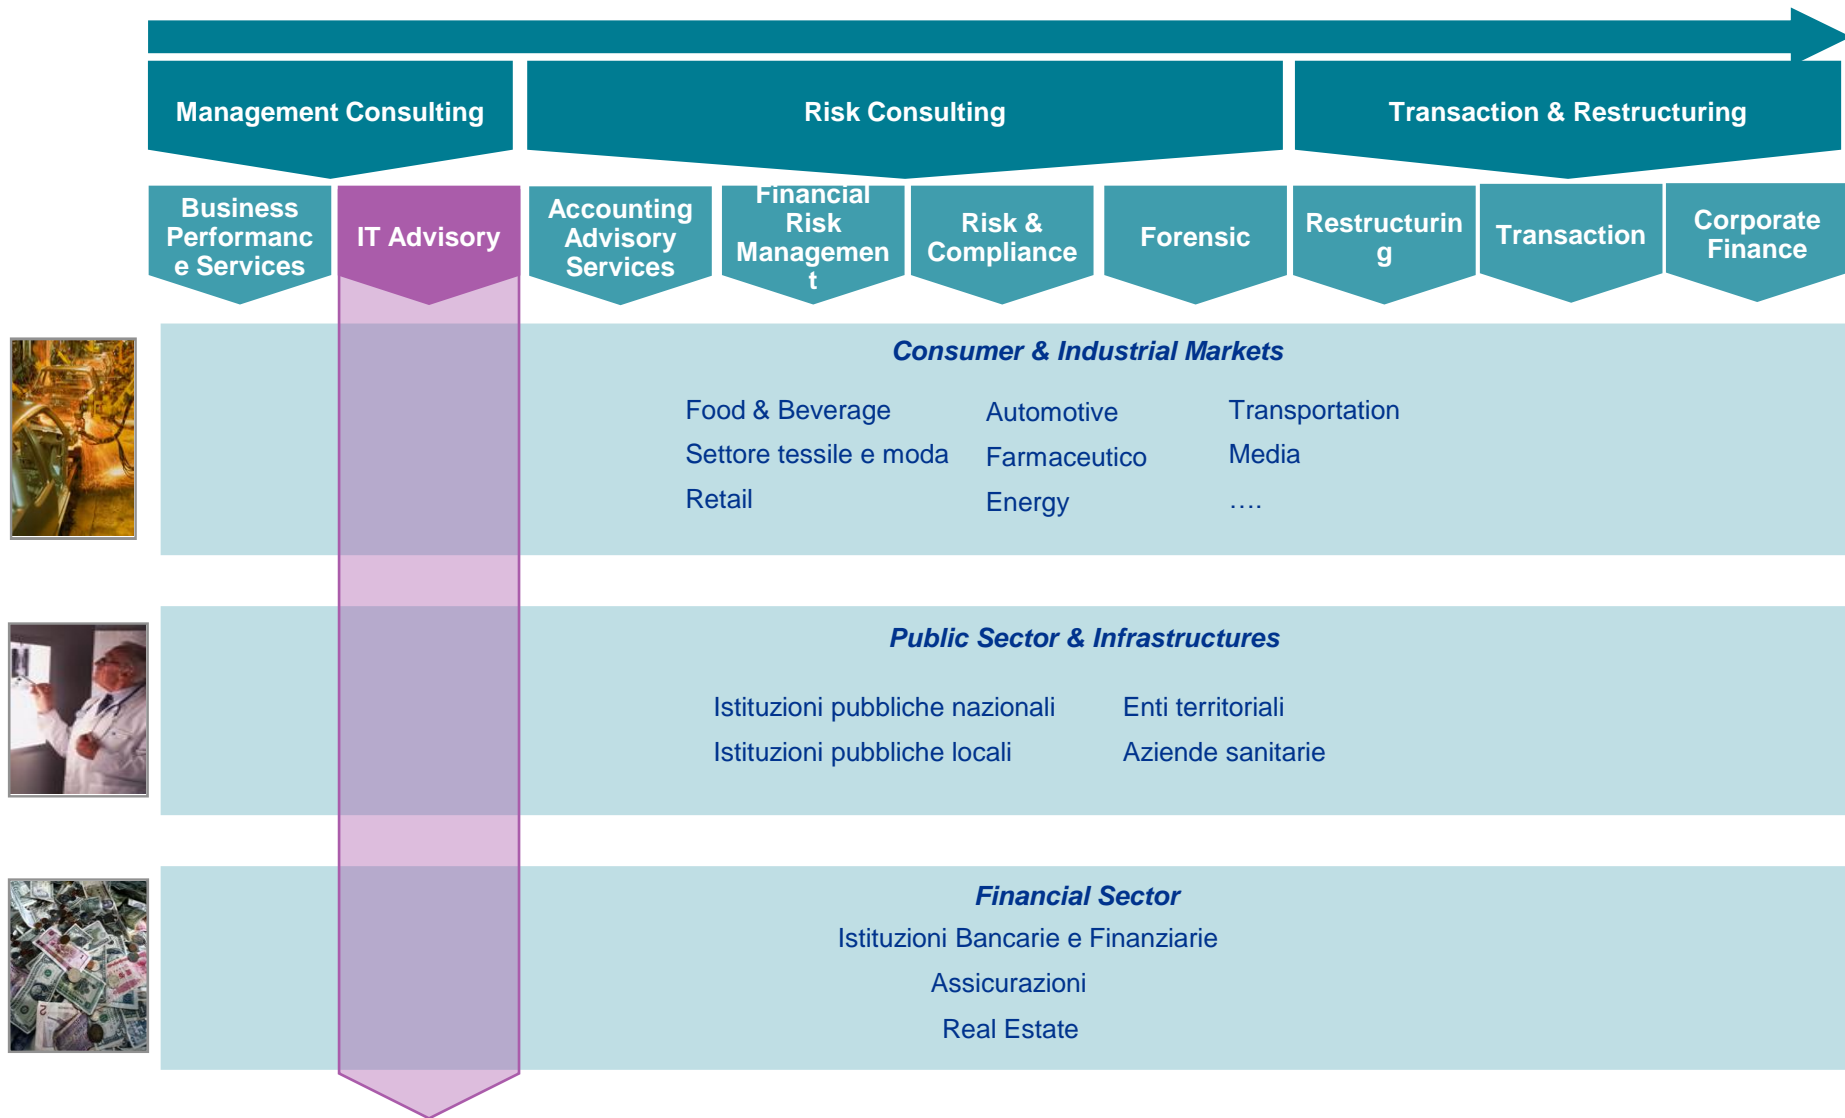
Management Consulting

Risk Consulting

Transaction & Restructuring

Business Performanc e Services

IT Advisory

Accounting Advisory Services

Financial Risk Managemen t

Risk & Compliance

Forensic

Restructurin g

Transaction

Corporate Finance

Consumer & Industrial Markets

Food & Beverage
Settore tessile e moda
Retail

Automotive
Farmaceutico
Energy

Transportation
Media
….

Public Sector & Infrastructures

Istituzioni pubbliche nazionali
Istituzioni pubbliche locali

Enti territoriali
Aziende sanitarie

Financial Sector

Istituzioni Bancarie e Finanziarie

Assicurazioni

Real Estate